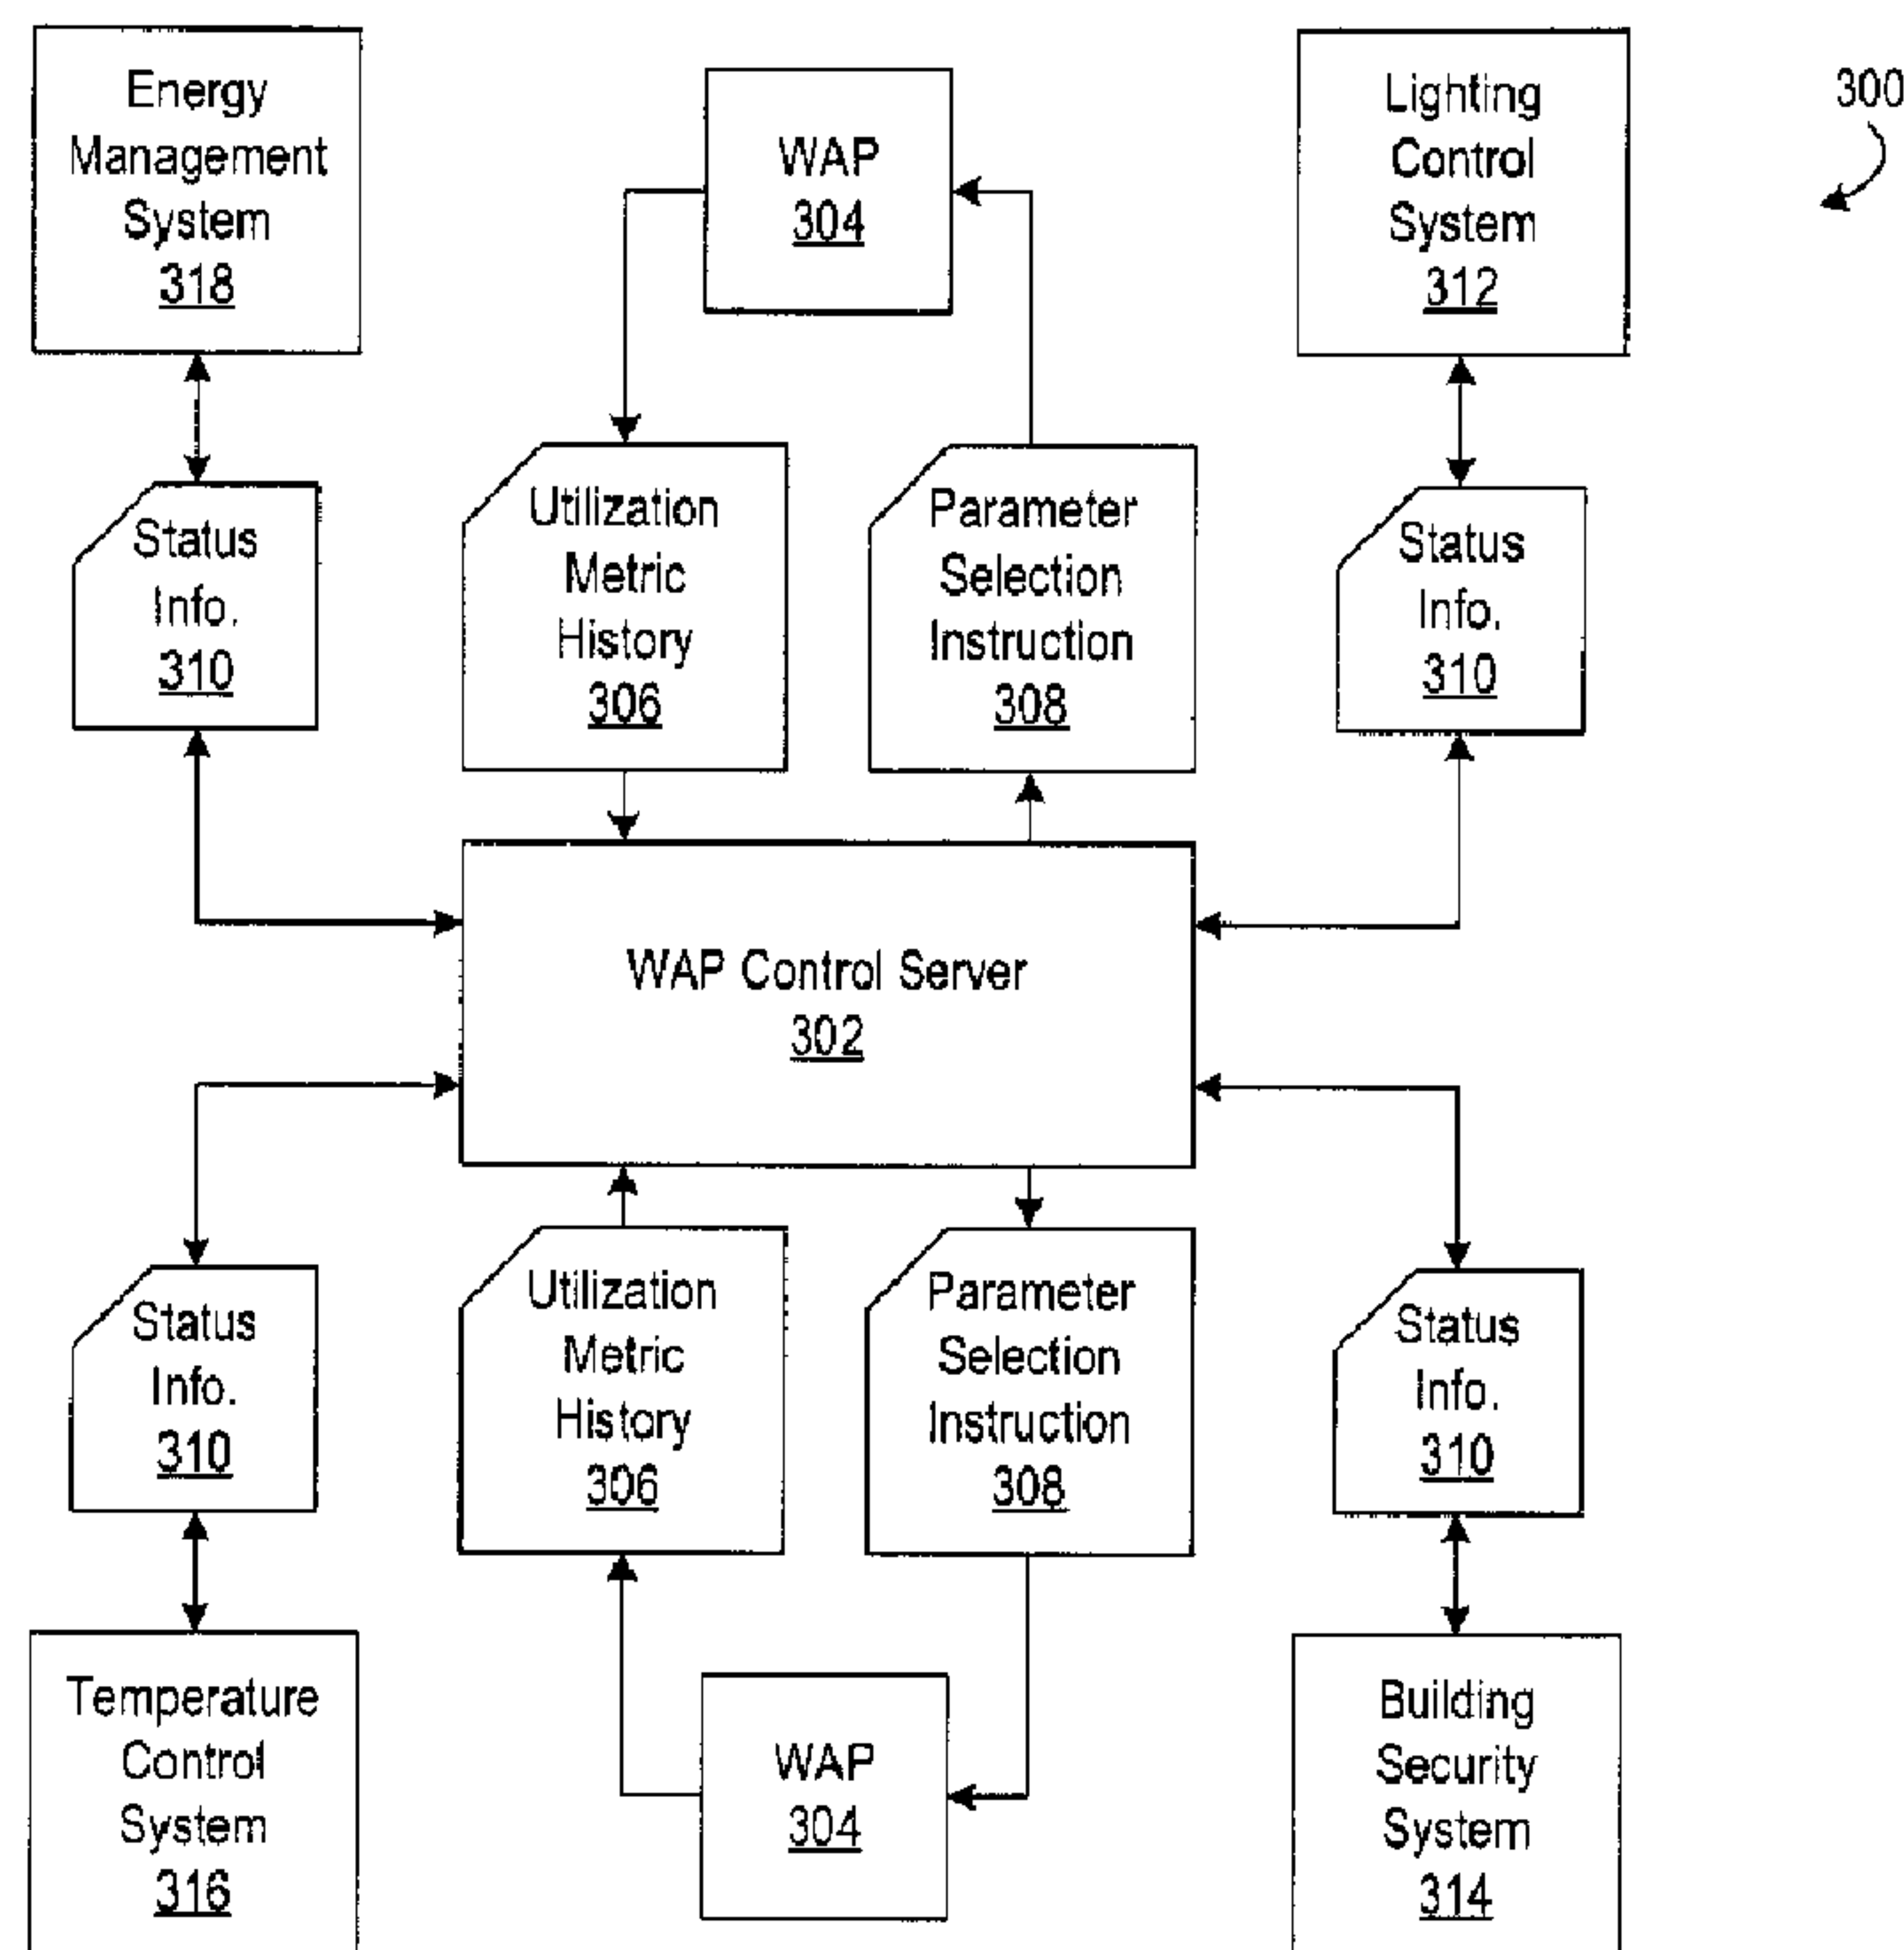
Energy Management System 318

WAP 304

Lighting Control System 312

300

Status Info. 310

Utilization Metric History 306

Parameter Selection Instruction 308

Status Info. 310

WAP Control Server 302

Status Info. 310

Utilization Metric History 306

Parameter Selection Instruction 308

Status Info. 310

Temperature Control System 316

WAP 304

Building Security System 314